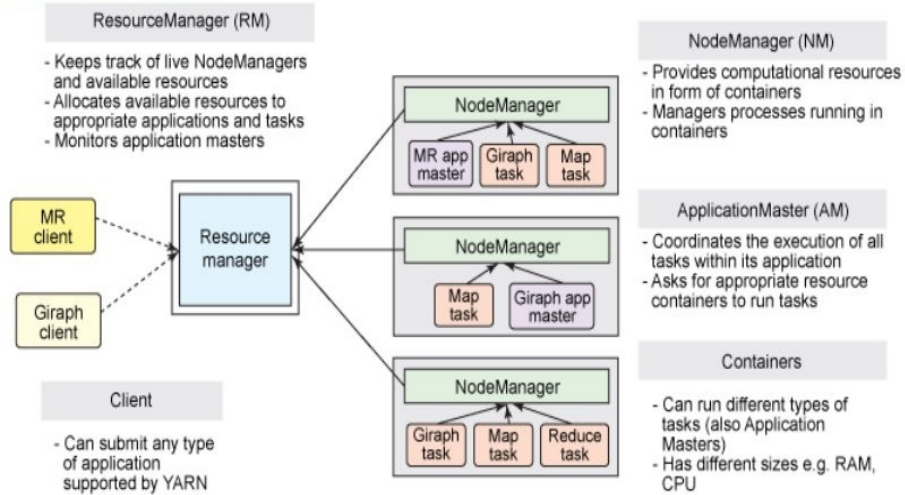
ResourceManager (RM)

- Keeps track of live NodeManagers and available resources
- Allocates available resources to appropriate applications and tasks
- Monitors application masters

MR client

Giraph client

Resource manager

NodeManager

MR app master

Giraph task

Map task

NodeManager

Map task

Giraph app master

NodeManager

Giraph task

Map task

Reduce task

Client

- Can submit any type of application supported by YARN

NodeManager (NM)

- Provides computational resources in form of containers
- Managers processes running in containers

ApplicationMaster (AM)

- Coordinates the execution of all tasks within its application
- Asks for appropriate resource containers to run tasks

Containers

- Can run different types of tasks (also Application Masters)
- Has different sizes e.g. RAM, CPU